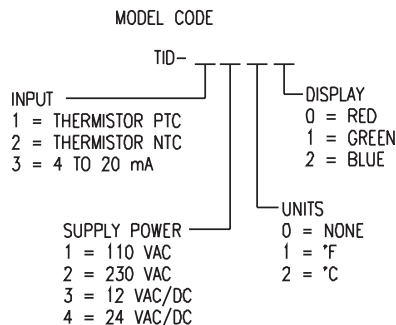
MODEL CODE

TID- _ _ _ _

INPUT
1 = THERMISTOR PTC
2 = THERMISTOR NTC
3 = 4 TO 20 mA

DISPLAY
0 = RED
1 = GREEN
2 = BLUE

UNITS
0 = NONE
1 = °F
2 = °C

SUPPLY POWER
1 = 110 VAC
2 = 230 VAC
3 = 12 VAC/DC
4 = 24 VAC/DC